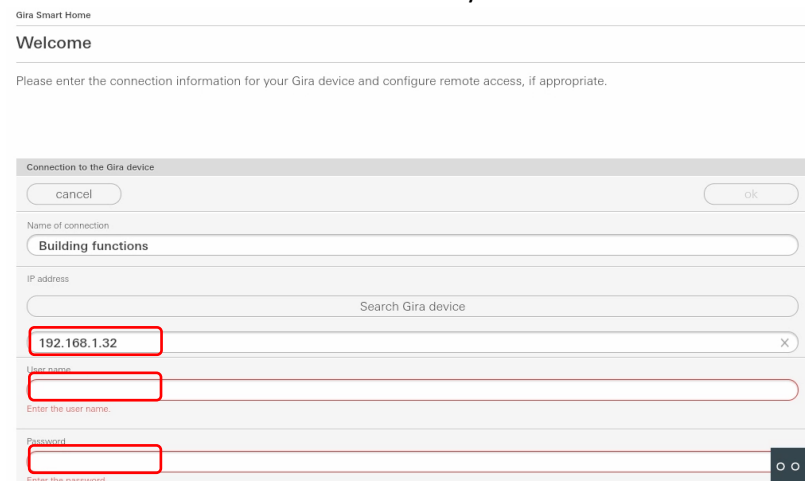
Gira Smart Home

Welcome

Please enter the connection information for your Gira device and configure remote access, if appropriate.

Connection to the Gira device

cancel

ok

Name of connection

Building functions

IP address

Search Gira device

192.168.1.32

User name

Enter the user name.

Password

Enter the password